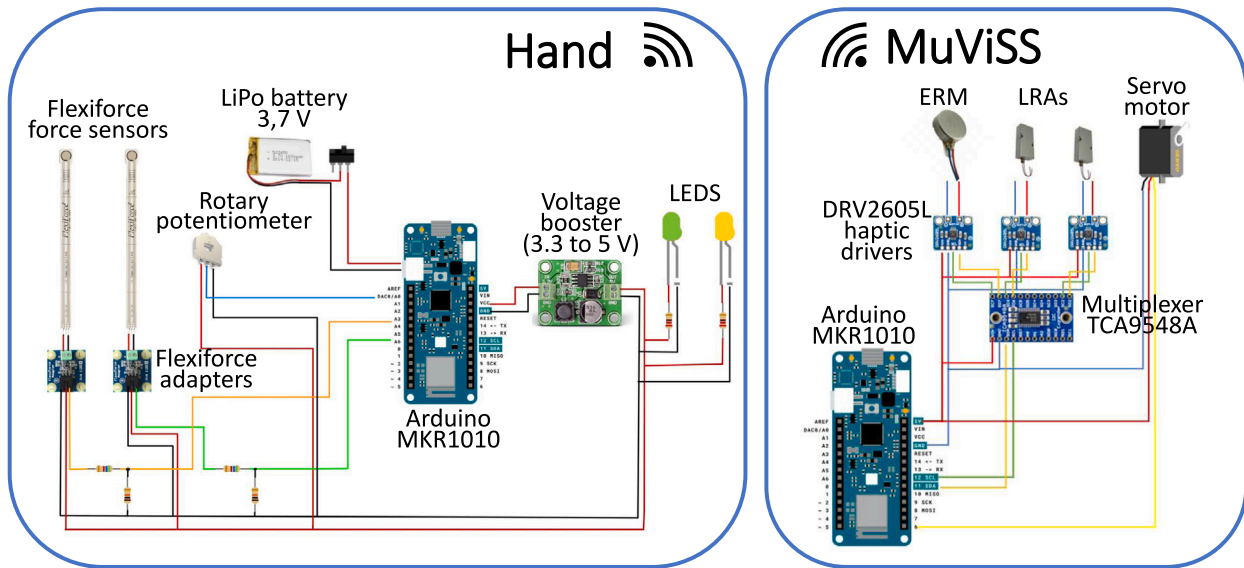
Hand

Flexiforce force sensors

LiPo battery 3,7 V

Rotary potentiometer

Voltage booster (3.3 to 5 V)

LEDS

AREF
DAC0/A0
A1
A2
A3
A4
A5
A6
0
1
~ 2
~ 3
~ 4
~ 5

5V
VIN
VCC
GND
RESET
14 <- TX
13 -> RX
12 SCL
11 SDA
10 MISO
9 SCK
8 MOSI
7
6

Flexiforce adapters

Arduino MKR1010

MuViSS

ERM

LRAs

Servo motor

DRV2605L haptic drivers

Multiplexer TCA9548A

Arduino MKR1010

AREF
DAC0/A0
A1
A2
A3
A4
A5
A6
0
1
~ 2
~ 3
~ 4
~ 5

5V
VIN
VCC
GND
RESET
14 <- TX
13 -> RX
12 SCL
11 SDA
10 MISO
9 SCK
8 MOSI
7
6